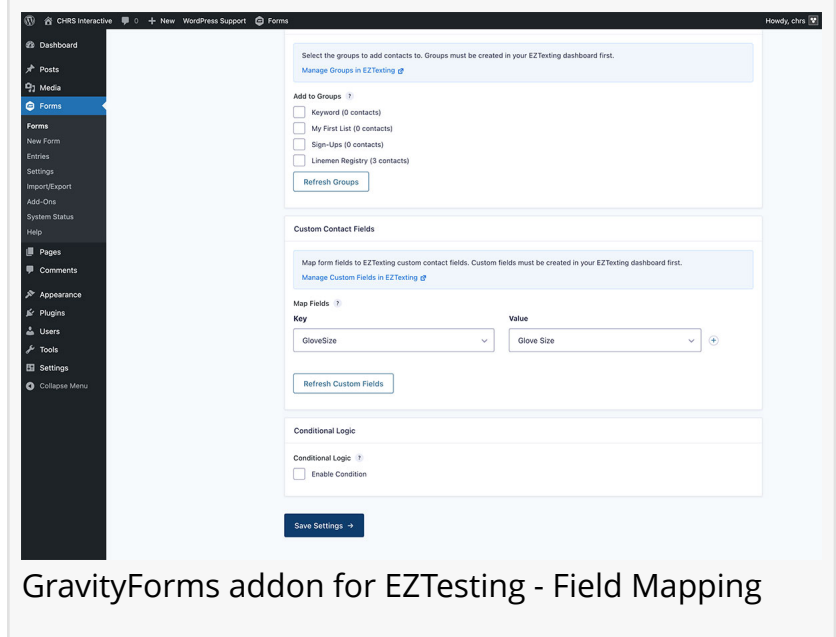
CHRS Interactive 0 + New WordPress Support Forms Howdy, chrs

Dashboard
Posts
Media
Forms
Forms
New Form
Entries
Settings
Import/Export
Add-Ons
System Status
Help
Pages
Comments
Appearance
Plugins
Users
Tools
Settings
Collapse Menu

Select the groups to add contacts to. Groups must be created in your EZTexting dashboard first.
Manage Groups in EZTexting

Add to Groups ?
Keyword (0 contacts)
My First List (0 contacts)
Sign-Ups (0 contacts)
Linemen Registry (3 contacts)
Refresh Groups

Custom Contact Fields

Map form fields to EZTexting custom contact fields. Custom fields must be created in your EZTexting dashboard first.
Manage Custom Fields in EZTexting

Map Fields ?
| Key | Value |
|---|---|
| GloveSize | Glove Size |

Refresh Custom Fields

Conditional Logic

Conditional Logic ?
Enable Condition

Save Settings →

GravityForms addon for EZTesting - Field Mapping